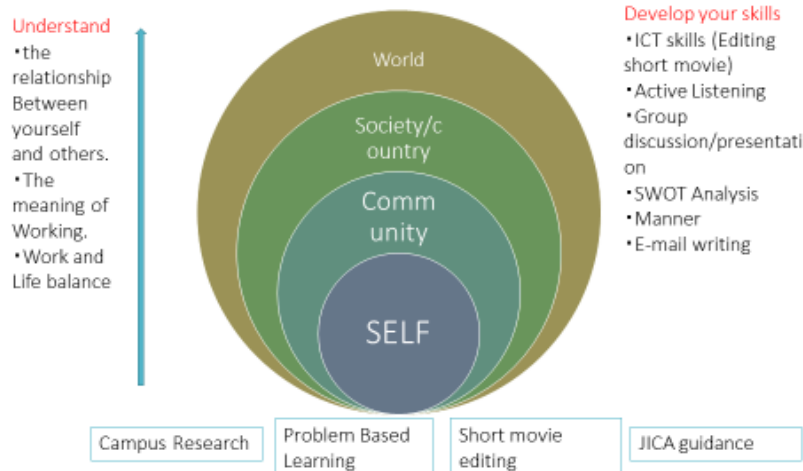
Understand
・the relationship Between yourself and others.
・The meaning of Working.
・Work and Life balance

World

Society/country

Community

SELF

Develop your skills
・ICT skills (Editing short movie)
・Active Listening
・Group discussion/presentation
・SWOT Analysis
・Manner
・E-mail writing

Campus Research

Problem Based Learning

Short movie editing

JICA guidance